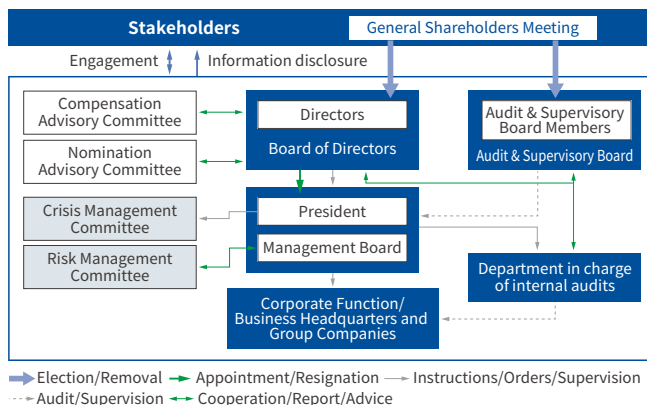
Stakeholders
General Shareholders Meeting
Engagement
Information disclosure

Compensation Advisory Committee
Nomination Advisory Committee
Crisis Management Committee
Risk Management Committee

Directors
Board of Directors
President
Management Board

Audit & Supervisory Board Members
Audit & Supervisory Board

Department in charge of internal audits

Corporate Function/ Business Headquarters and Group Companies

Election/Removal
Appointment/Resignation
Instructions/Orders/Supervision
Audit/Supervision
Cooperation/Report/Advice